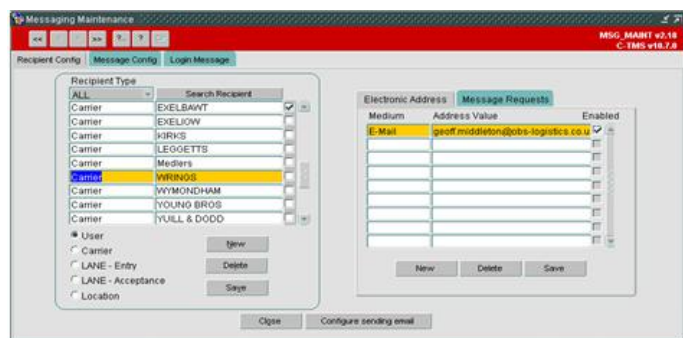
Messaging Maintenance

MSG_MAINT v2.18
C-TMS v10.7.0

Recipient Config | Message Config | Login Message

Recipient Type
ALL | Search Recipient

| | |
|---|---|
| Carrier | EXELBAWT |
| Carrier | EXELIOW |
| Carrier | KIRKS |
| Carrier | LEGGETTS |
| Carrier | Medlers |
| Carrier | WRINGS |
| Carrier | WYMONDHAM |
| Carrier | YOUNG BROS |
| Carrier | YUILL & DODD |

User
Carrier
LANE - Entry
LANE - Acceptance
Location

New
Delete
Save

Electronic Address | Message Requests

| Medium | Address Value | Enabled |
|---|---|---|
| E-Mail | geoff.middleton@obs-logistics.co.u | |

New | Delete | Save

Close | Configure sending email